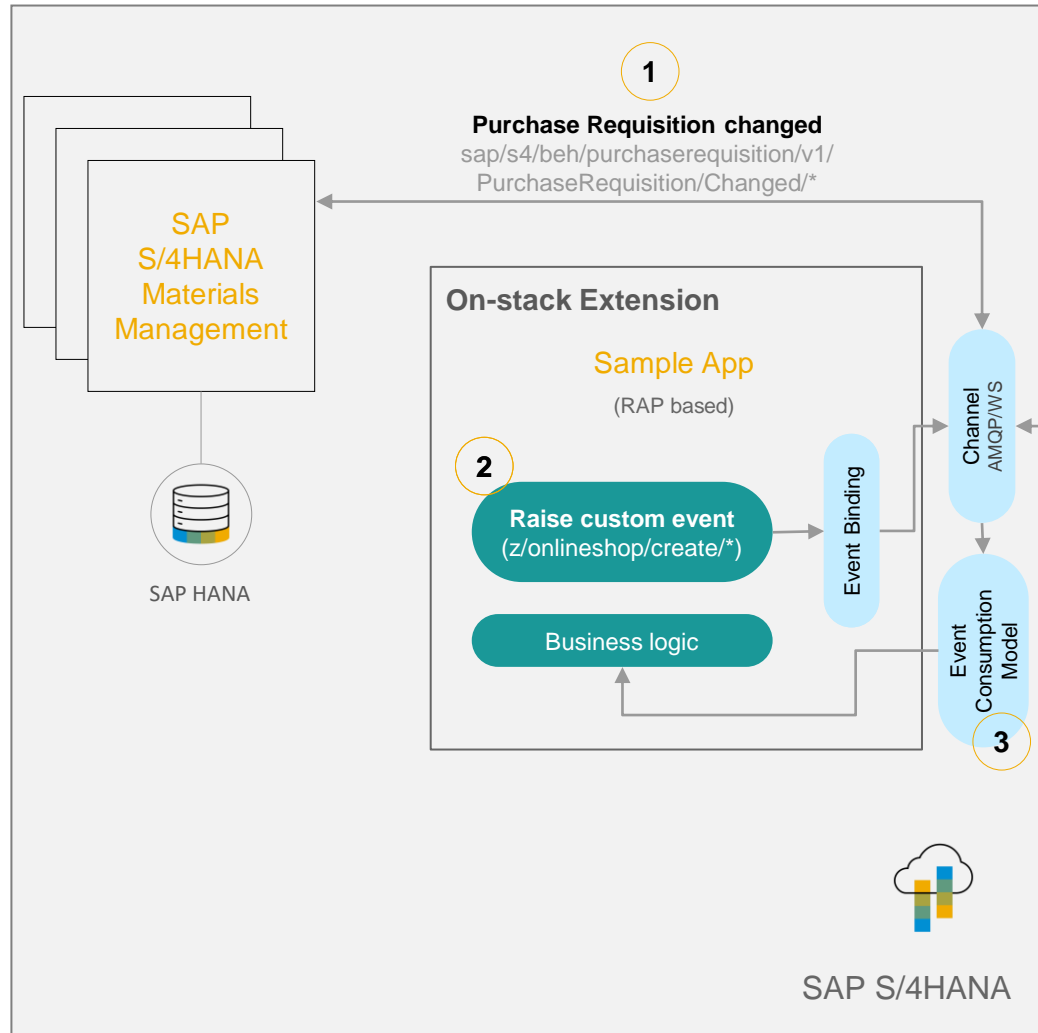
1

Purchase Requisition changed
sap/s4/beh/purchaserequisition/v1/
PurchaseRequisition/Changed/*

SAP
S/4HANA
Materials
Management

SAP HANA

On-stack Extension

Sample App
(RAP based)

2

Raise custom event
(z/onlineshop/create/*)

Business logic

Event Binding

Channel
AMQP/WS

Event
Consumption
Model

3

SAP S/4HANA